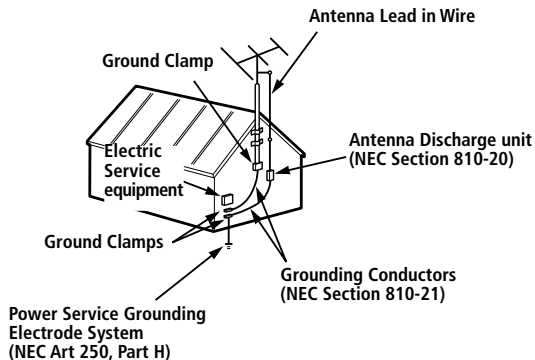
Antenna Lead in Wire

Ground Clamp

Antenna Discharge unit (NEC Section 810-20)

Electric Service equipment

Ground Clamps

Grounding Conductors (NEC Section 810-21)

Power Service Grounding Electrode System (NEC Art 250, Part H)